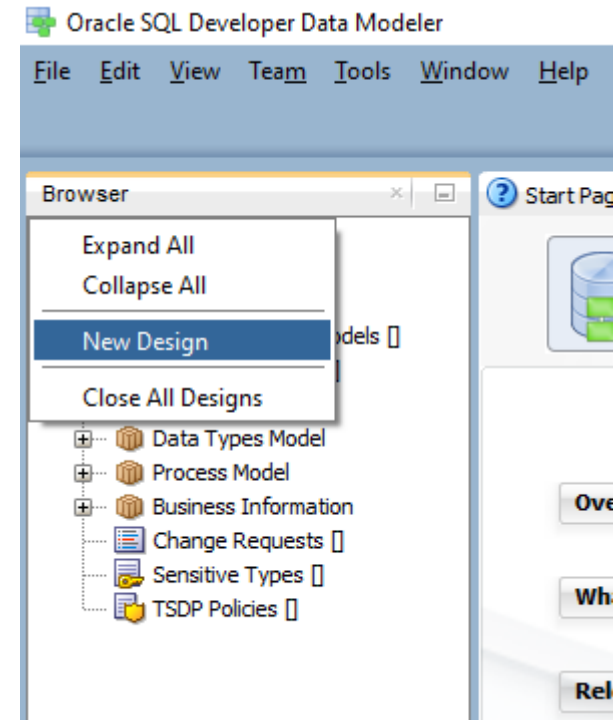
Oracle SQL Developer Data Modeler

File Edit View Team Tools Window Help

Browser

Start Pag

Expand All
Collapse All
New Design
Close All Designs

odels []
[]

Data Types Model
Process Model
Business Information
Change Requests []
Sensitive Types []
TSDP Policies []

Ove

Wh

Rel